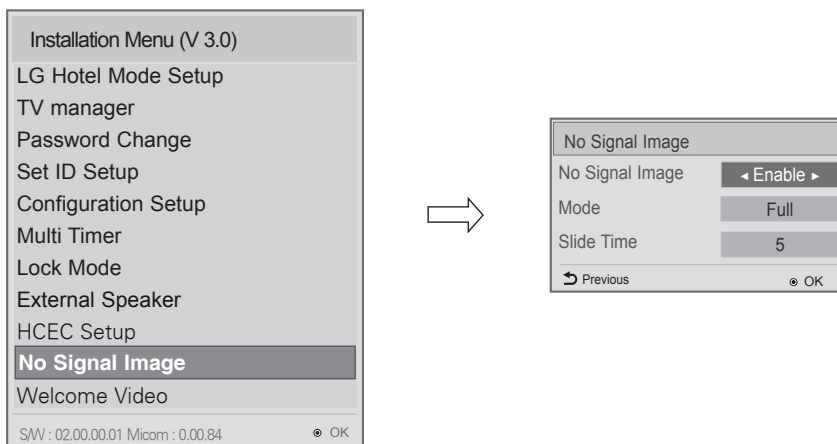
Installation Menu (V 3.0)
LG Hotel Mode Setup
TV manager
Password Change
Set ID Setup
Configuration Setup
Multi Timer
Lock Mode
External Speaker
HCEC Setup
No Signal Image
Welcome Video
S/W : 02.00.00.01 Micom : 0.00.84 ⊙ OK

No Signal Image
| No Signal Image | ◂ Enable ▸ |
|---|---|
| Mode | Full |
| Slide Time | 5 |

Previous ⊙ OK